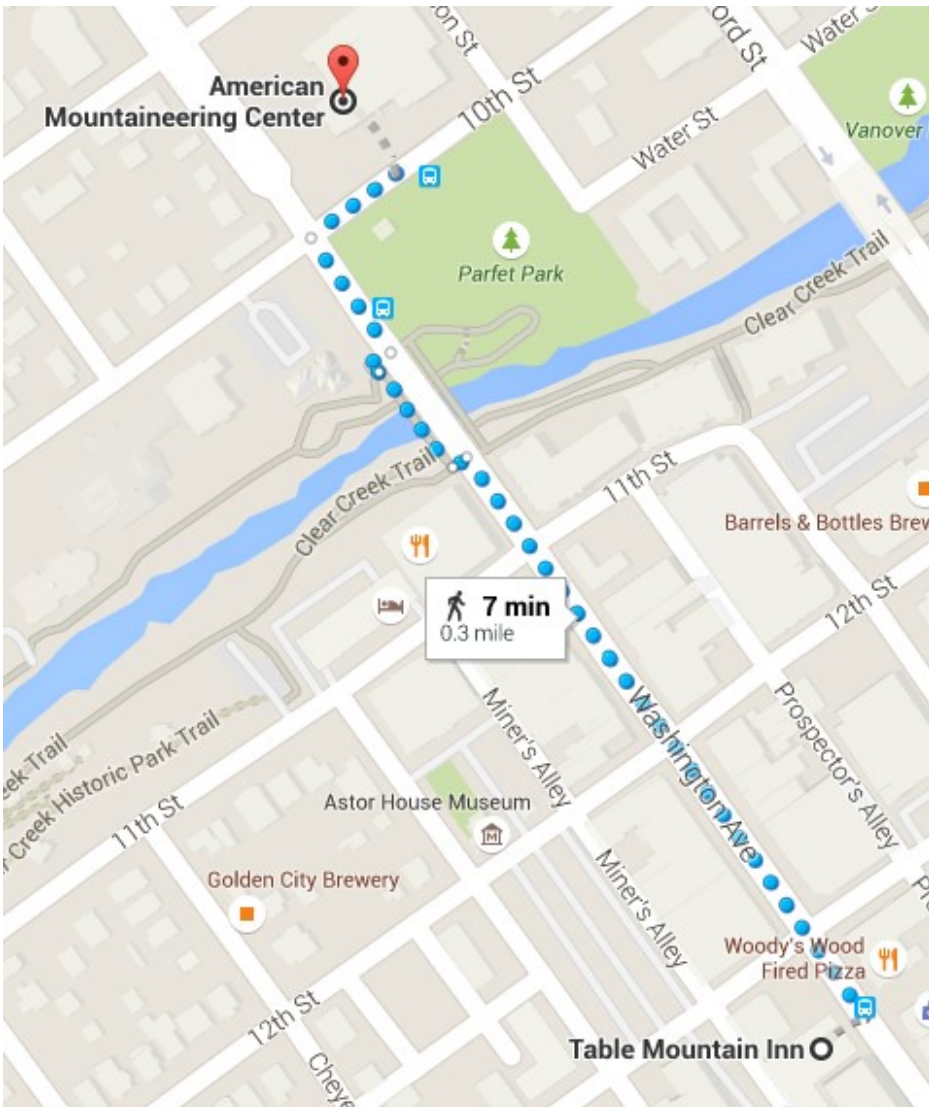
on St
ord St
Water St
American Mountaineering Center
10th St
Water St
Vanover
Parfet Park
Clear Creek Trail
Clear Creek Trail
11th St
Barrels & Bottles Brew
12th St
7 min
0.3 mile
Miner's Alley
Washington Ave
Prospector's Alley
eek Trail
Creek Historic Park Trail
11th St
Astor House Museum
Golden City Brewery
Miner's Alley
Woody's Wood Fired Pizza
12th St
Cheye
Table Mountain Inn